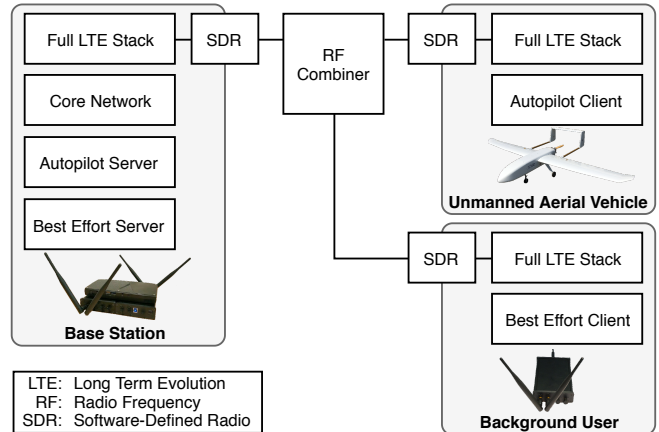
Full LTE Stack

Core Network

Autopilot Server

Best Effort Server

Base Station

SDR

RF Combiner

SDR

Full LTE Stack

Autopilot Client

Unmanned Aerial Vehicle

SDR

Full LTE Stack

Best Effort Client

Background User

LTE: Long Term Evolution
RF: Radio Frequency
SDR: Software-Defined Radio